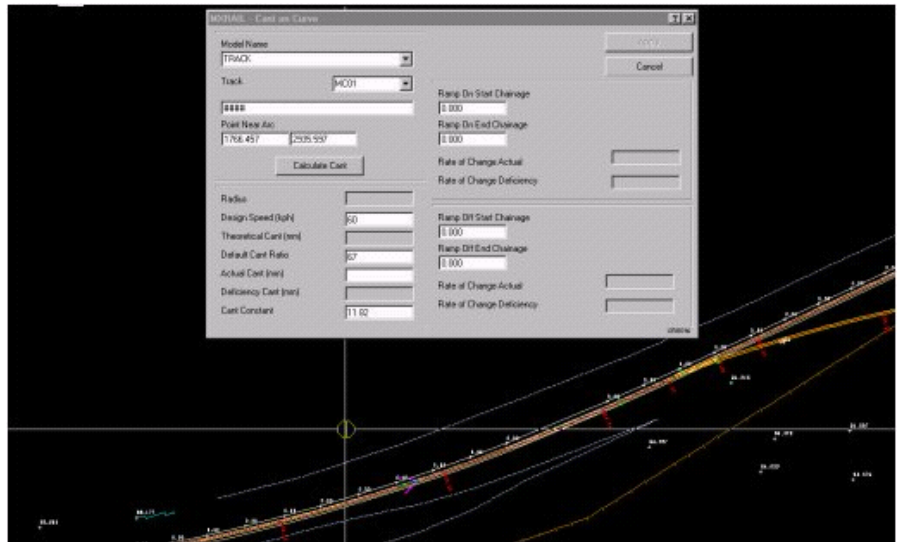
MXRAIL - Cant on Curve

Model Name
TRACK

Track
MC01

8888

Point Near Arc
1766.457
2505.557

Calculate Cant

Radius
Design Speed (kph)
60
Theoretical Cant (mm)
Default Cant Ratio
67
Actual Cant (mm)
Deficiency Cant (mm)
Cant Constant
11.82

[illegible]
Cancel

Ramp On Start Chainage
0.000
Ramp On End Chainage
0.000
Rate of Change Actual
Rate of Change Deficiency

Ramp Off Start Chainage
0.000
Ramp Off End Chainage
0.000
Rate of Change Actual
Rate of Change Deficiency